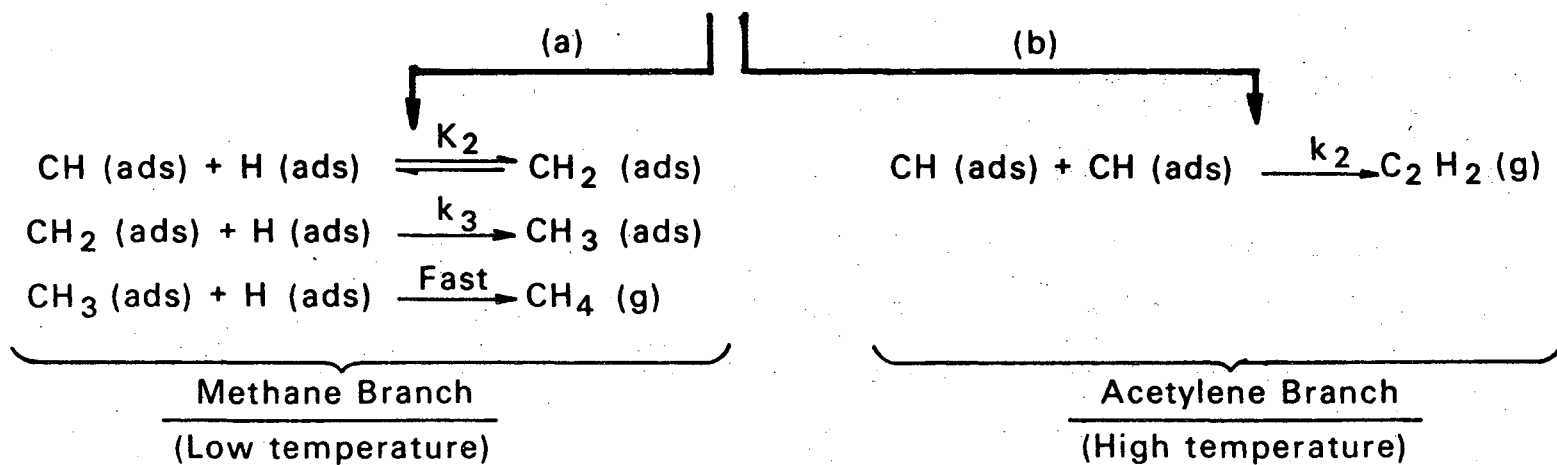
(a)

(b)

CH (ads) + H (ads) $\overset{K_2}{\rightleftharpoons}$ $CH_2$ (ads)

$CH_2$ (ads) + H (ads) $\xrightarrow{k_3}$ $CH_3$ (ads)

$CH_3$ (ads) + H (ads) $\xrightarrow{\text{Fast}}$ $CH_4$ (g)

Methane Branch

(Low temperature)

CH (ads) + CH (ads) $\xrightarrow{k_2}$ $C_2H_2$ (g)

Acetylene Branch

(High temperature)